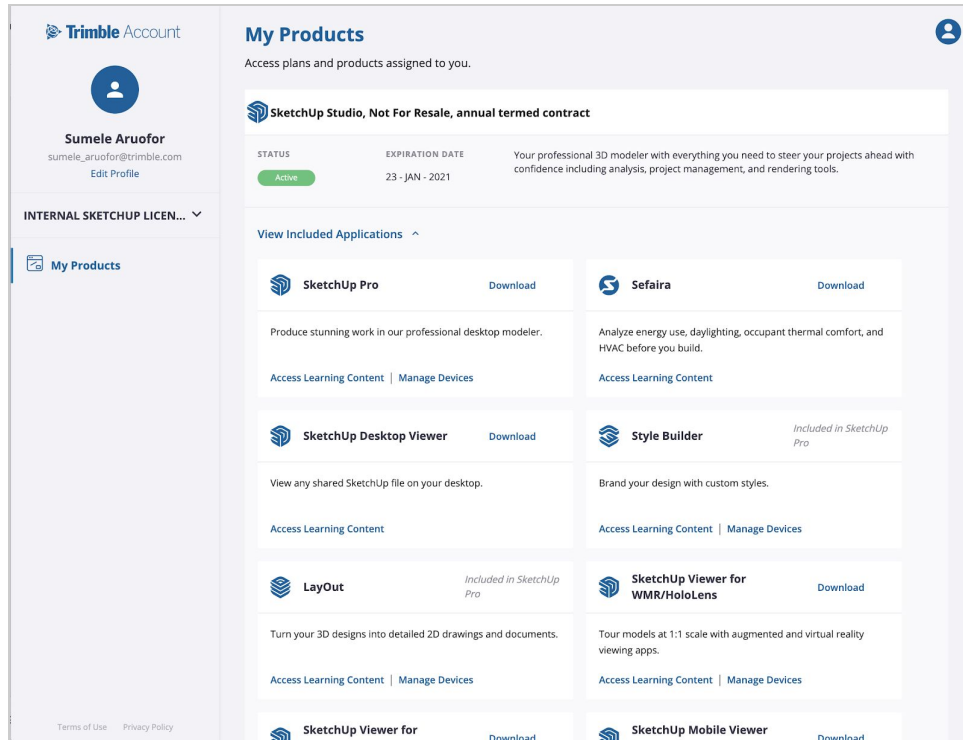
Trimble Account

Sumele Aruofor
sumele_aruofor@trimble.com
Edit Profile

INTERNAL SKETCHUP LICEN...

My Products

Terms of Use Privacy Policy

My Products
Access plans and products assigned to you.

SketchUp Studio, Not For Resale, annual termed contract

STATUS
Active

EXPIRATION DATE
23 - JAN - 2021

Your professional 3D modeler with everything you need to steer your projects ahead with confidence including analysis, project management, and rendering tools.

View Included Applications

SketchUp Pro
Download
Produce stunning work in our professional desktop modeler.
Access Learning Content | Manage Devices

Sefaira
Download
Analyze energy use, daylighting, occupant thermal comfort, and HVAC before you build.
Access Learning Content

SketchUp Desktop Viewer
Download
View any shared SketchUp file on your desktop.
Access Learning Content

Style Builder
Included in SketchUp Pro
Brand your design with custom styles.
Access Learning Content | Manage Devices

LayOut
Included in SketchUp Pro
Turn your 3D designs into detailed 2D drawings and documents.
Access Learning Content | Manage Devices

SketchUp Viewer for WMR/HoloLens
Download
Tour models at 1:1 scale with augmented and virtual reality viewing apps.
Access Learning Content | Manage Devices

SketchUp Viewer for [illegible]
Download

SketchUp Mobile Viewer
Download